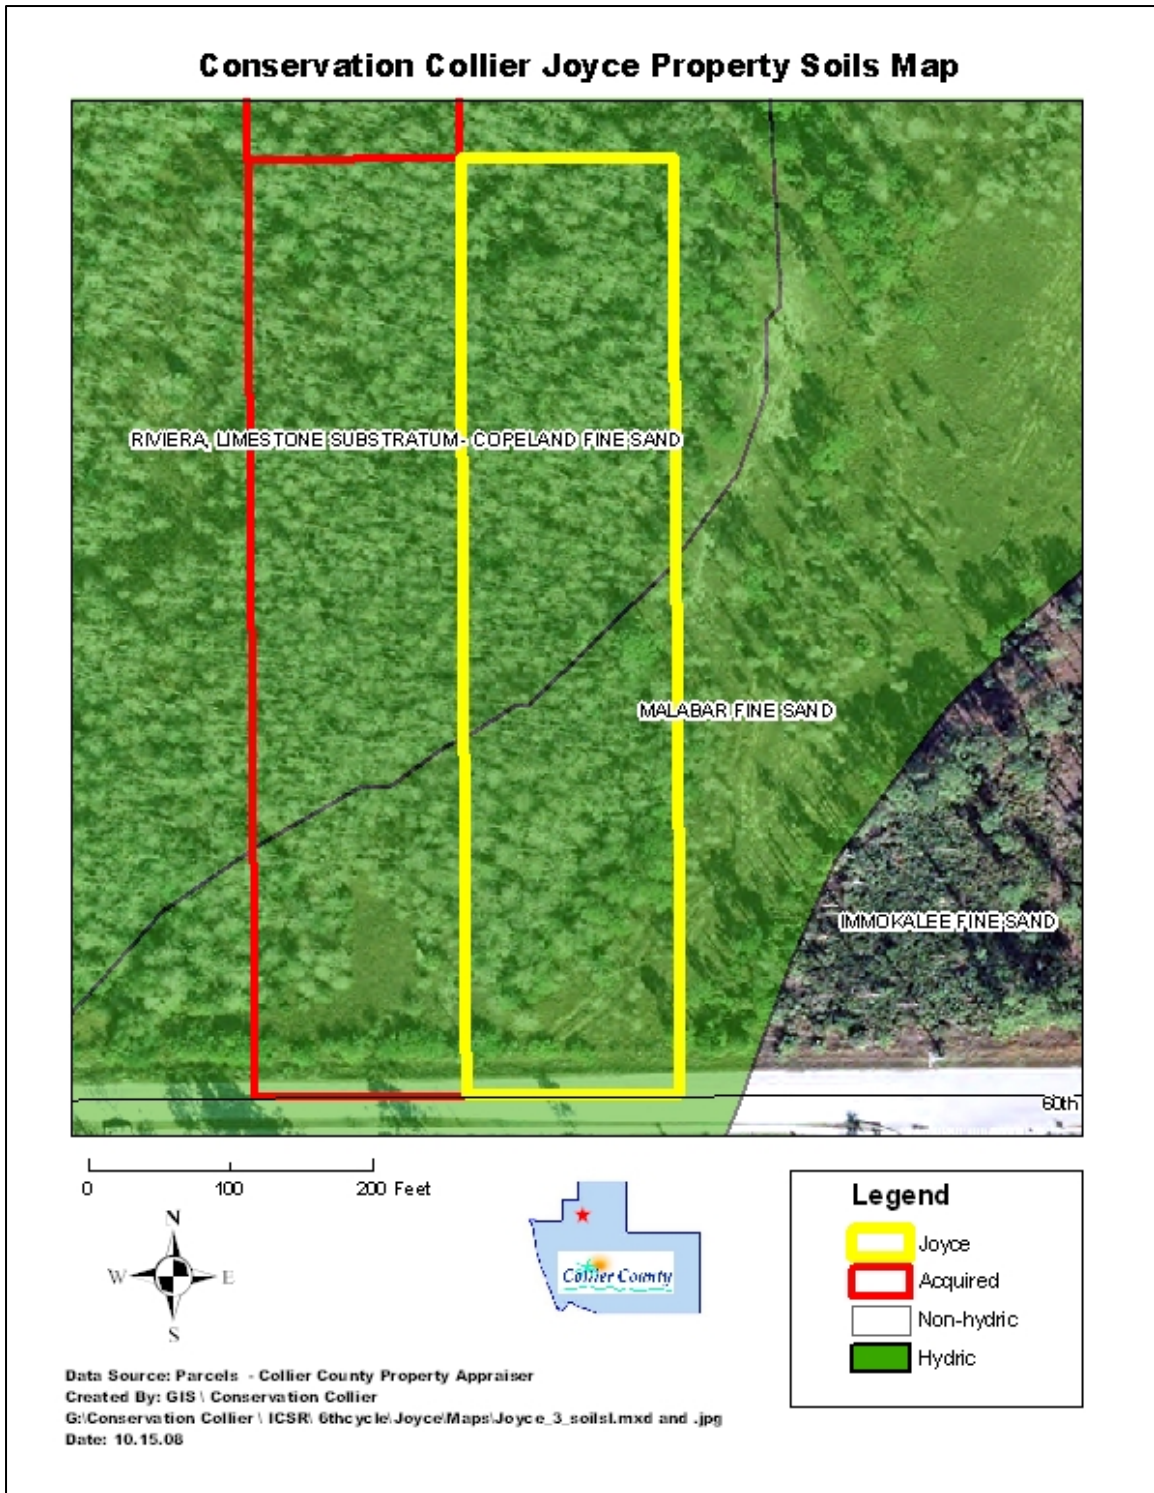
Conservation Collier Joyce Property Soils Map

RIVIERA, LIMESTONE SUBSTRATUM - COPELAND FINE SAND

MALABAR FINE SAND

IMMOKALEE FINE SAND

60th

0 100 200 Feet

N
W E
S

Collier County

Legend
Joyce
Acquired
Non-hydric
Hydric

Data Source: Parcels - Collier County Property Appraiser
Created By: GIS \ Conservation Collier
G:\Conservation Collier \ ICSR\ 6thcycle\Joyce\Maps\Joyce_3_soilsl.mxd and .jpg
Date: 10.15.08